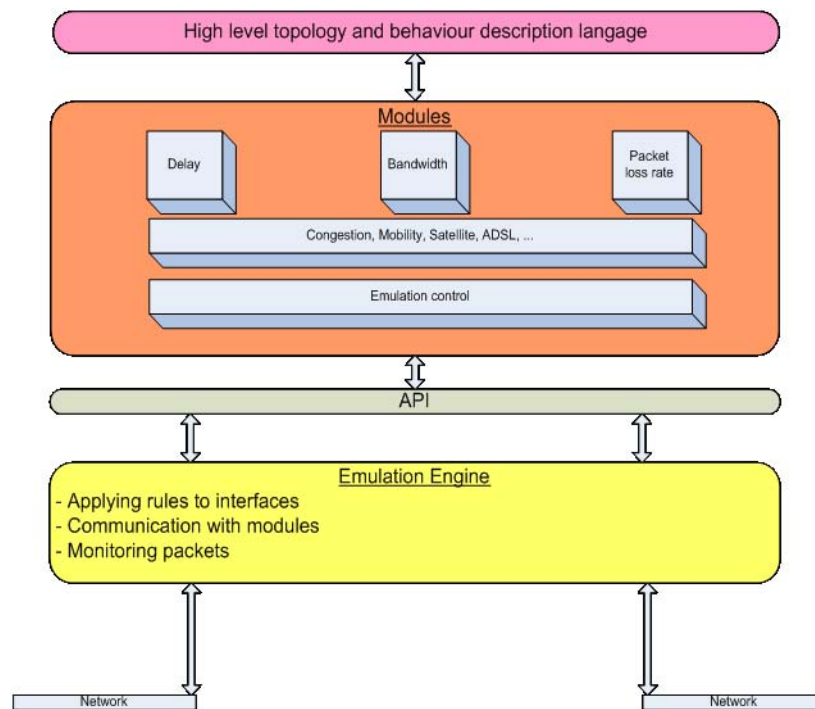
High level topology and behaviour description langage

Modules

Delay

Bandwidth

Packet loss rate

Congestion, Mobility, Satellite, ADSL, ...

Emulation control

API

Emulation Engine

- Applying rules to interfaces
- Communication with modules
- Monitoring packets

Network

Network